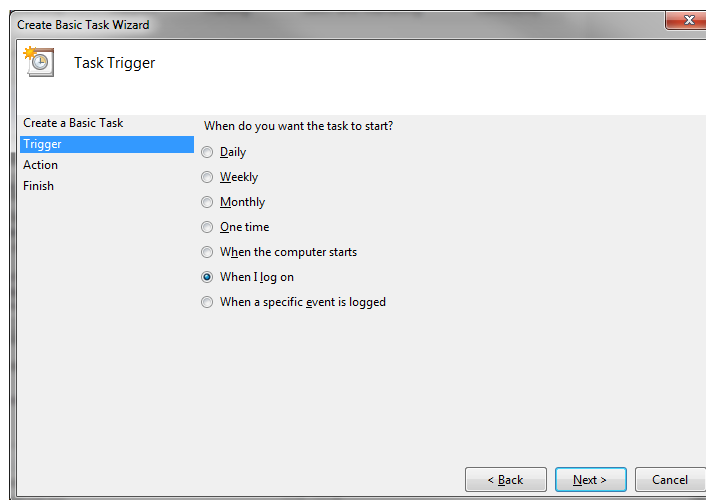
Create Basic Task Wizard

Task Trigger

Create a Basic Task
Trigger
Action
Finish

When do you want the task to start?

Daily

Weekly

Monthly

One time

When the computer starts

When I log on

When a specific event is logged

< Back
Next >
Cancel